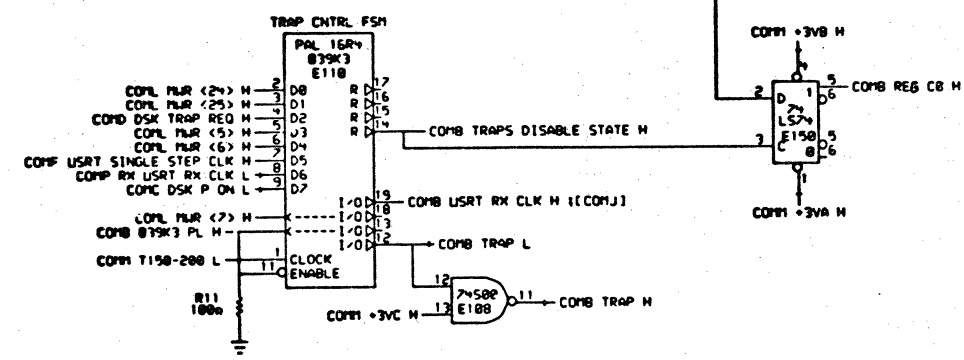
TRAP CNTRL FSM

PAL 16R4
839K3
E118

COML MWR <24> H 2 D0
COML MWR <25> H 3 D1
COMD DSK TRAP REQ H 4 D2
COML MWR <5> H 5 D3
COML MWR <6> H 6 D4
COMF USRT SINGLE STEP CLK H 7 D5
COMP RX USRT RX CLK L 8 D6
COMC DSK P ON L 9 D7
COML MWR <7> H
COMB 839K3 PL H
COMM T150-200 L 1 CLOCK
11 ENABLE

R 17
R 16
R 15
R 14 COMB TRAPS DISABLE STATE H
I/O 19
I/O 18 COMB USRT RX CLK H ;[COMJ]
I/O 13
I/O 12 COMB TRAP L

R11
100Ω

12
74S02
E108
11 COMB TRAP H
COMM +3VC H 13

COMM +3VB H
4
2 D
74
LS74
E150
5 COMB REG C8 H
6
3 C
5
6
1
COMM +3VA H